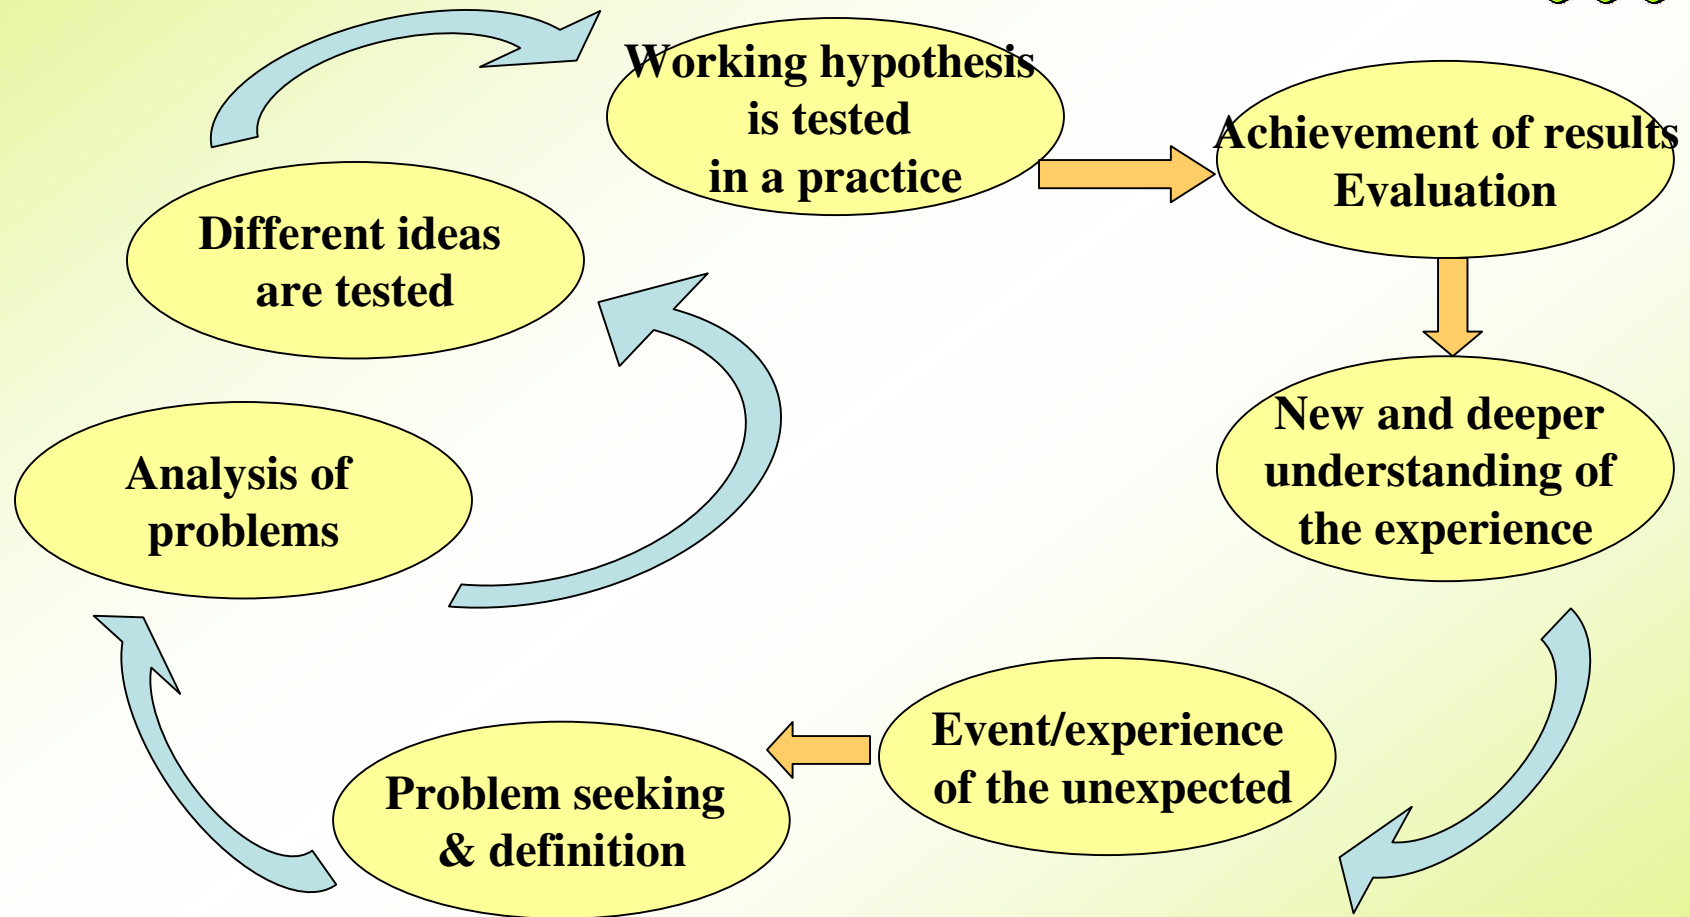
Working hypothesis is tested in a practice

Achievement of results Evaluation

New and deeper understanding of the experience

Event/experience of the unexpected

Problem seeking & definition

Analysis of problems

Different ideas are tested